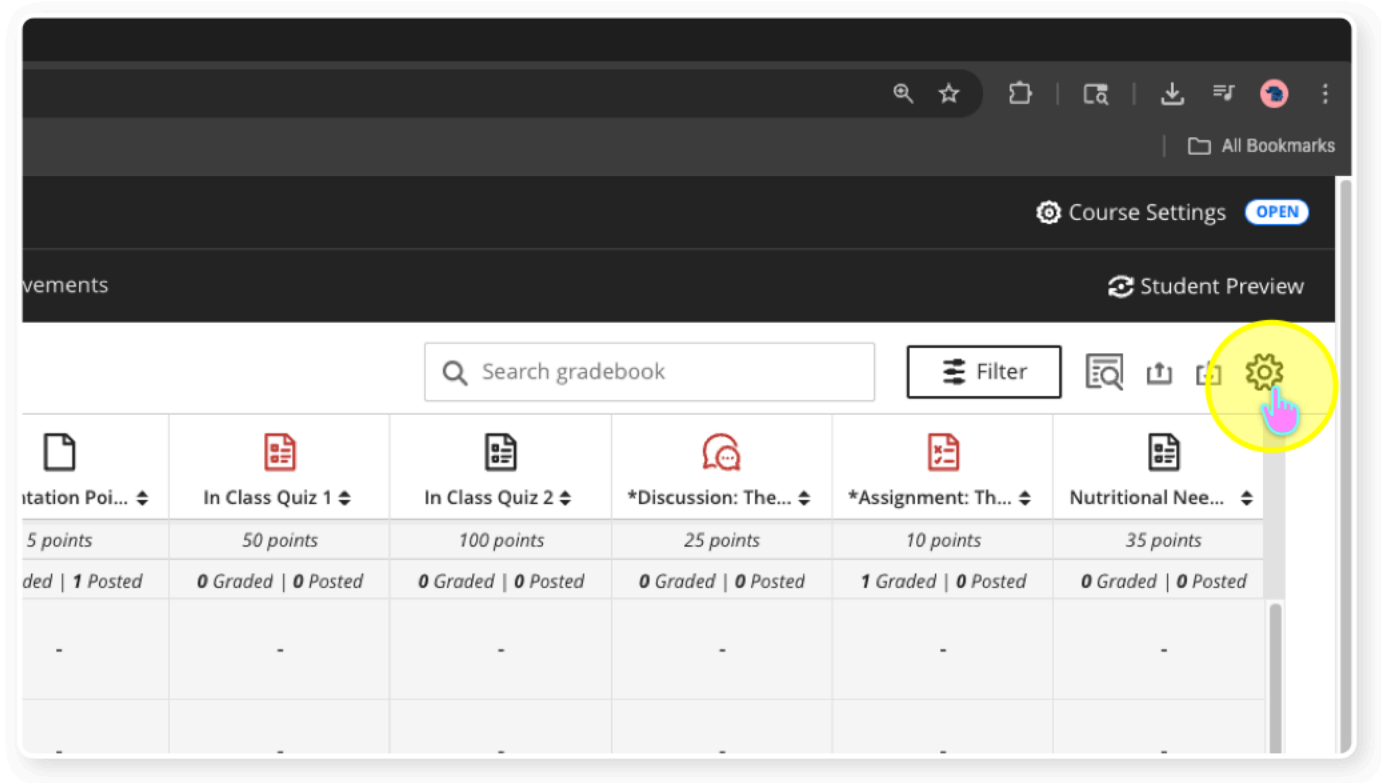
All Bookmarks

Course Settings OPEN

vements

Student Preview

Search gradebook

Filter

| ntation Poi... | In Class Quiz 1 | In Class Quiz 2 | *Discussion: The... | *Assignment: Th... | Nutritional Nee... |
|---|---|---|---|---|---|
| 5 points | 50 points | 100 points | 25 points | 10 points | 35 points |
| ded \| 1 Posted | 0 Graded \| 0 Posted | 0 Graded \| 0 Posted | 0 Graded \| 0 Posted | 1 Graded \| 0 Posted | 0 Graded \| 0 Posted |
| - | - | - | - | - | - |
| - | - | - | - | - | - |